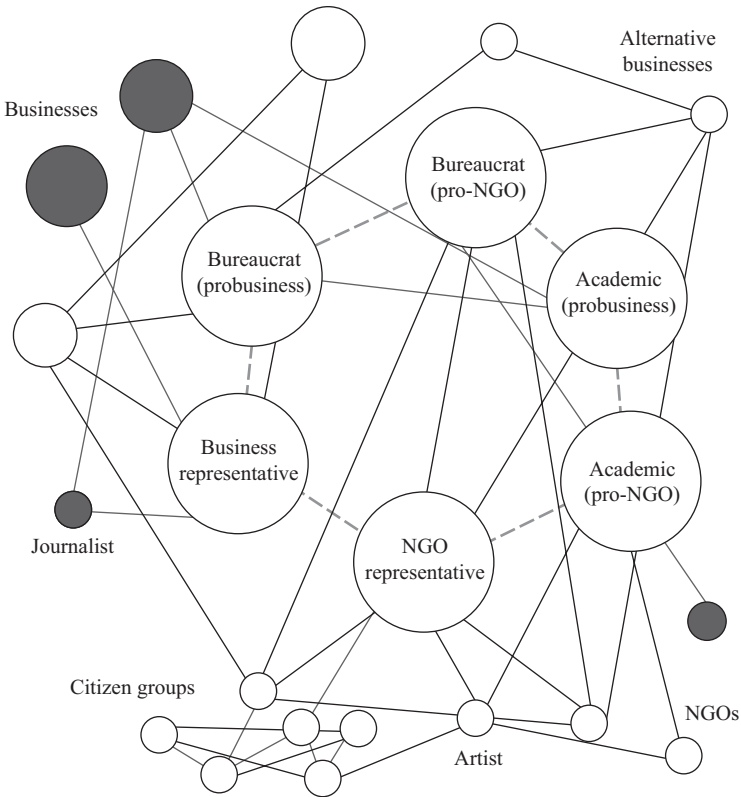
Alternative businesses

Businesses

Bureaucrat (pro-NGO)

Bureaucrat (probusiness)

Academic (probusiness)

Business representative

Academic (pro-NGO)

Journalist

NGO representative

Citizen groups

NGOs

Artist